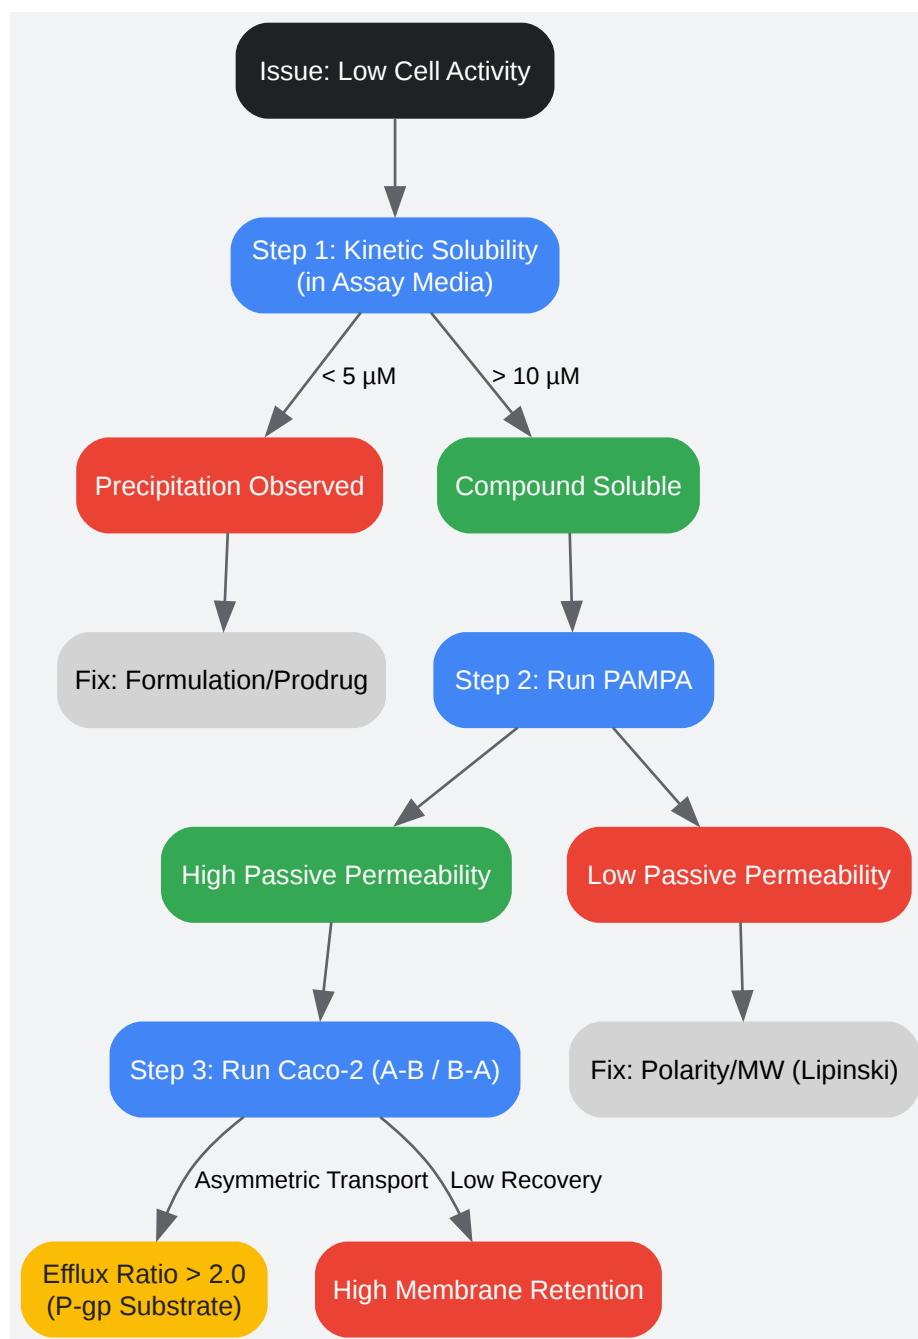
Issue: Low Cell Activity

Step 1: Kinetic Solubility (in Assay Media)

< 5 µM

> 10 µM

Precipitation Observed

Compound Soluble

Fix: Formulation/Prodrug

Step 2: Run PAMPA

High Passive Permeability

Low Passive Permeability

Step 3: Run Caco-2 (A-B / B-A)

Fix: Polarity/MW (Lipinski)

Asymmetric Transport

Low Recovery

Efflux Ratio > 2.0 (P-gp Substrate)

High Membrane Retention